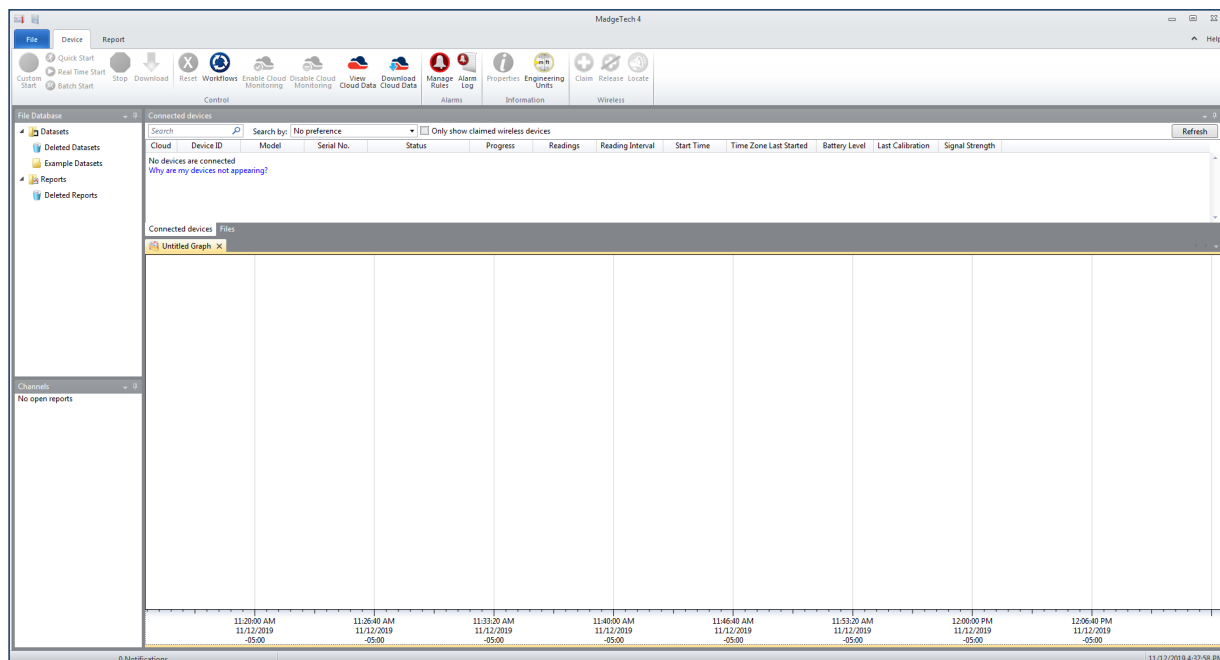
MadgeTech 4

File Device Report

Help

Custom Start Quick Start Real Time Start Batch Start Stop Download Reset Workflows Enable Cloud Monitoring Disable Cloud Monitoring View Cloud Data Download Cloud Data

Control

Manage Rules Alarm Log

Alarms

Properties Engineering Units

Information

Claim Release Locate

Wireless

File Database

Datasets
Deleted Datasets
Example Datasets
Reports
Deleted Reports

Connected devices

Search Search by: No preference Only show claimed wireless devices Refresh

| Cloud | Device ID | Model | Serial No. | Status | Progress | Readings | Reading Interval | Start Time | Time Zone Last Started | Battery Level | Last Calibration | Signal Strength |
|---|---|---|---|---|---|---|---|---|---|---|---|---|

No devices are connected
Why are my devices not appearing?

Connected devices Files

Untitled Graph

Channels

No open reports

11:20:00 AM 11/12/2019 -05:00
11:26:40 AM 11/12/2019 -05:00
11:33:20 AM 11/12/2019 -05:00
11:40:00 AM 11/12/2019 -05:00
11:46:40 AM 11/12/2019 -05:00
11:53:20 AM 11/12/2019 -05:00
12:00:00 PM 11/12/2019 -05:00
12:06:40 PM 11/12/2019 -05:00

0 Notifications

11/12/2019 4:32:58 P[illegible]